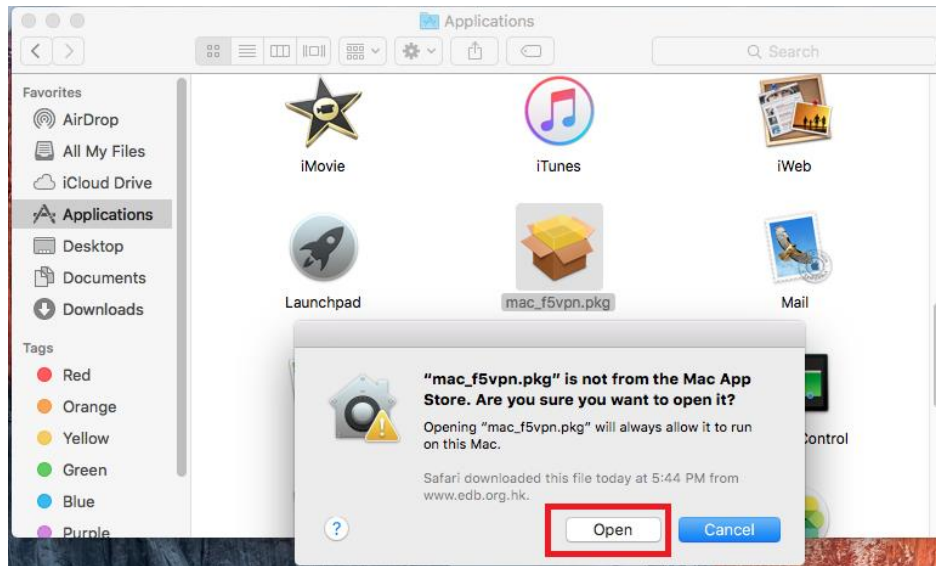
Applications

Search

Favorites
AirDrop
All My Files
iCloud Drive
Applications
Desktop
Documents
Downloads

Tags
Red
Orange
Yellow
Green
Blue
Purple

iMovie
iTunes
iWeb
Launchpad
mac_f5vpn.pkg
Mail
Control

"mac_f5vpn.pkg" is not from the Mac App Store. Are you sure you want to open it?

Opening "mac_f5vpn.pkg" will always allow it to run on this Mac.

Safari downloaded this file today at 5:44 PM from www.edb.org.hk.

?
Open
Cancel